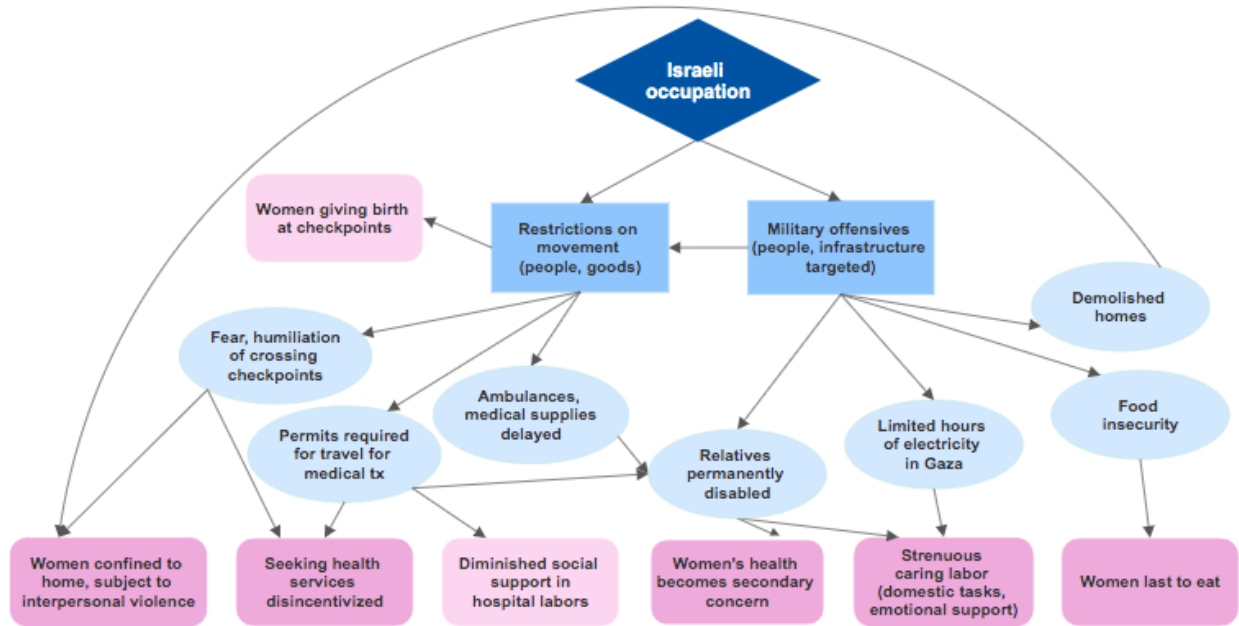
Israeli occupation

Women giving birth at checkpoints

Restrictions on movement (people, goods)

Military offensives (people, infrastructure targeted)

Demolished homes

Fear, humiliation of crossing checkpoints

Ambulances, medical supplies delayed

Permits required for travel for medical tx

Relatives permanently disabled

Limited hours of electricity in Gaza

Food insecurity

Women confined to home, subject to interpersonal violence

Seeking health services disincentivized

Diminished social support in hospital labors

Women's health becomes secondary concern

Strenuous caring labor (domestic tasks, emotional support)

Women last to eat